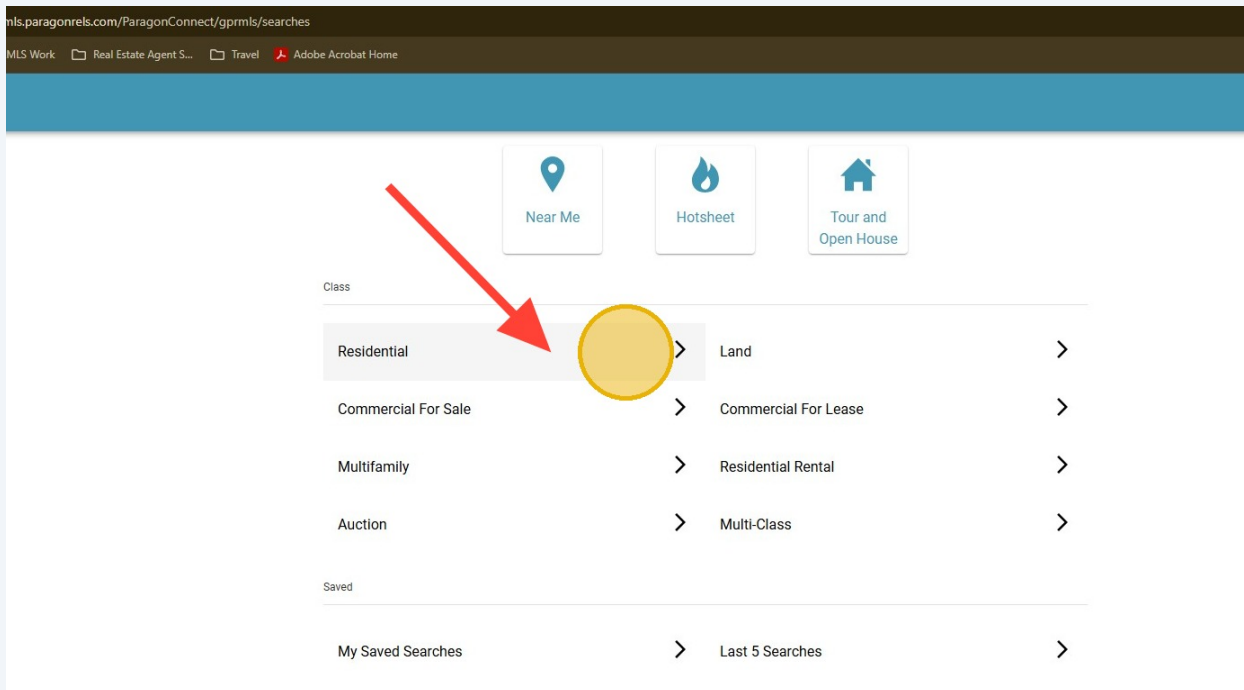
mls.paragonrels.com/ParagonConnect/gprmls/searches

MLS Work    Real Estate Agent S...    Travel    Adobe Acrobat Home

Near Me

Hotsheet

Tour and Open House

Class

Residential

Land

Commercial For Sale

Commercial For Lease

Multifamily

Residential Rental

Auction

Multi-Class

Saved

My Saved Searches

Last 5 Searches